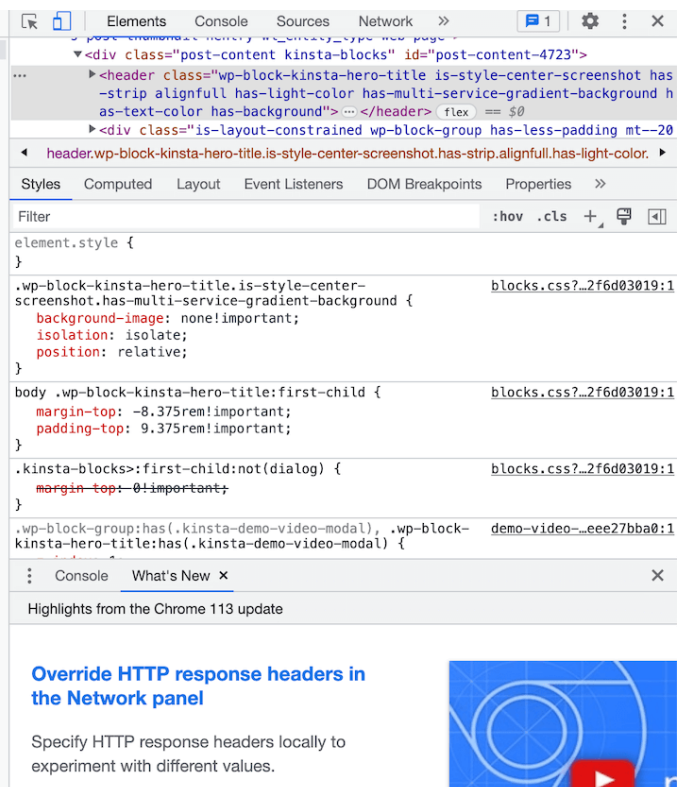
Elements Console Sources Network » 1 ⚙ ⋮ ✕

▼<div class="post-content kinsta-blocks" id="post-content-4723">

▶<header class="wp-block-kinsta-hero-title is-style-center-screenshot has-strip alignfull has-light-color has-multi-service-gradient-background has-text-color has-background"> ··· </header> flex == $0

▶<div class="is-layout-constrained wp-block-group has-less-padding mt--20

◀ header.wp-block-kinsta-hero-title.is-style-center-screenshot.has-strip.alignfull.has-light-color. ▶

Styles Computed Layout Event Listeners DOM Breakpoints Properties »

Filter :hov .cls +

element.style {
}

.wp-block-kinsta-hero-title.is-style-center-screenshot.has-multi-service-gradient-background { blocks.css?…2f6d03019:1
background-image: none!important;
isolation: isolate;
position: relative;
}

body .wp-block-kinsta-hero-title:first-child { blocks.css?…2f6d03019:1
margin-top: -8.375rem!important;
padding-top: 9.375rem!important;
}

.kinsta-blocks>:first-child:not(dialog) { blocks.css?…2f6d03019:1
margin-top: 0!important;
}

.wp-block-group:has(.kinsta-demo-video-modal), .wp-block-kinsta-hero-title:has(.kinsta-demo-video-modal) { demo-video-…eee27bba0:1

⋮ Console What's New ✕ ✕

Highlights from the Chrome 113 update

Override HTTP response headers in the Network panel

Specify HTTP response headers locally to experiment with different values.